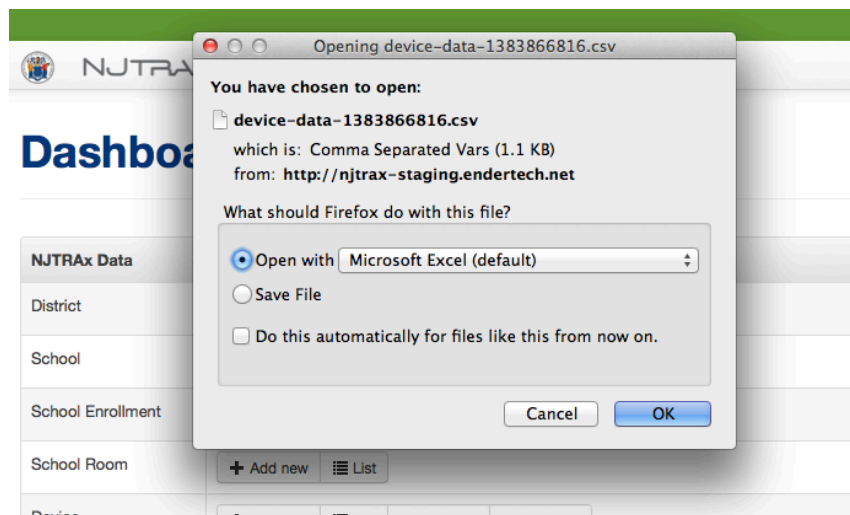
NJTRA

Dashboa

NJTRAx Data

District

School

School Enrollment

School Room

Device

+ Add new | List

Opening device-data-1383866816.csv

You have chosen to open:

device-data-1383866816.csv

which is: Comma Separated Vars (1.1 KB)

from: http://njtrax-staging.endertech.net

What should Firefox do with this file?

Open with Microsoft Excel (default)

Save File

Do this automatically for files like this from now on.

Cancel

OK